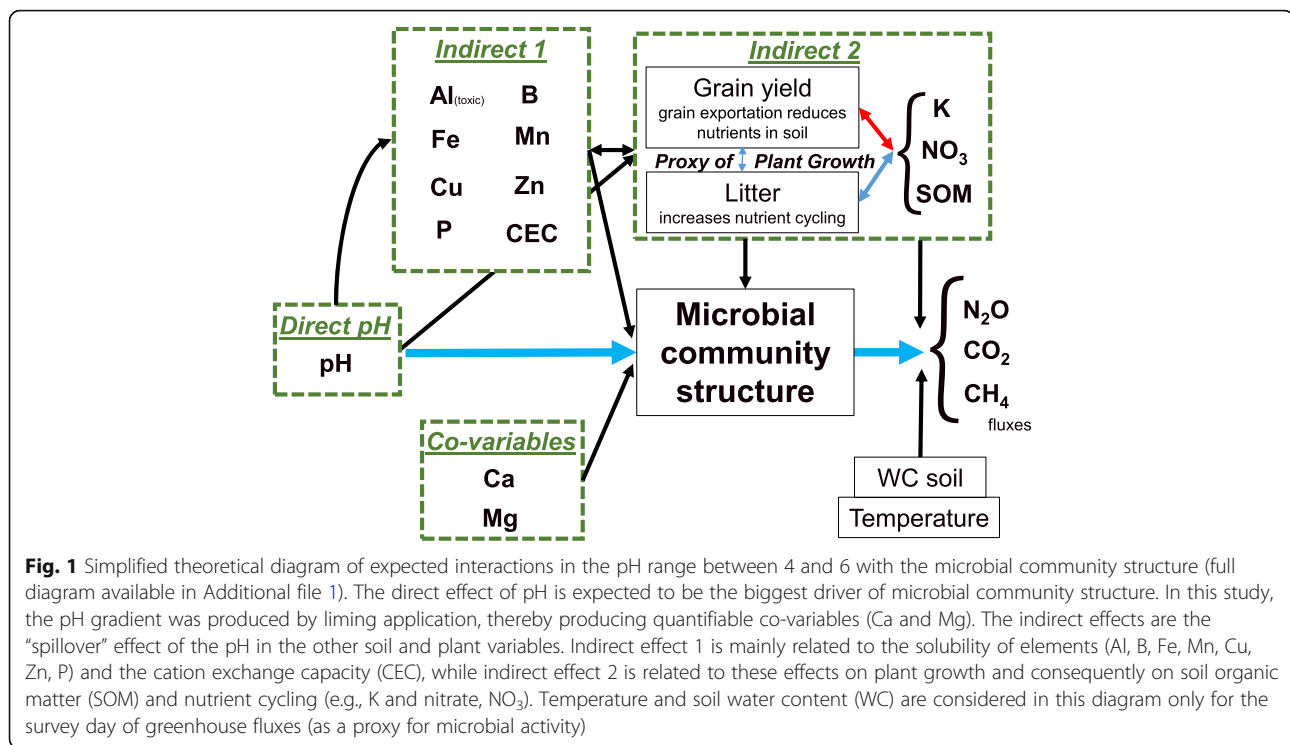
Indirect 1

Al(toxic) B

Fe Mn

Cu Zn

P CEC

Indirect 2

Grain yield
grain exportation reduces nutrients in soil

Proxy of Plant Growth

Litter
increases nutrient cycling

K
$NO_3$
SOM

Direct pH
pH

Microbial community structure

$N_2O$
$CO_2$
$CH_4$
fluxes

Co-variables
Ca
Mg

WC soil
Temperature

**Fig. 1** Simplified theoretical diagram of expected interactions in the pH range between 4 and 6 with the microbial community structure (full diagram available in Additional file 1). The direct effect of pH is expected to be the biggest driver of microbial community structure. In this study, the pH gradient was produced by liming application, thereby producing quantifiable co-variables (Ca and Mg). The indirect effects are the "spillover" effect of the pH in the other soil and plant variables. Indirect effect 1 is mainly related to the solubility of elements (Al, B, Fe, Mn, Cu, Zn, P) and the cation exchange capacity (CEC), while indirect effect 2 is related to these effects on plant growth and consequently on soil organic matter (SOM) and nutrient cycling (e.g., K and nitrate, $NO_3$). Temperature and soil water content (WC) are considered in this diagram only for the survey day of greenhouse fluxes (as a proxy for microbial activity)